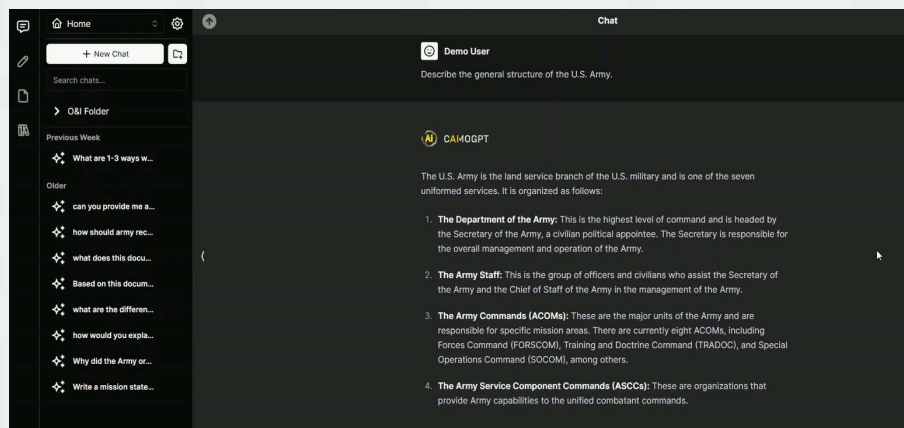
Home

+ New Chat

Search chats...

> O&I Folder

Previous Week

What are 1-3 ways w...

Older

can you provide me a...

how should army rec...

what does this docu...

Based on this docum...

what are the differen...

how would you expla...

Why did the Army or...

Write a mission state...

Chat

Demo User

Describe the general structure of the U.S. Army.

CAMOGPT

The U.S. Army is the land service branch of the U.S. military and is one of the seven uniformed services. It is organized as follows:

1. **The Department of the Army:** This is the highest level of command and is headed by the Secretary of the Army, a civilian political appointee. The Secretary is responsible for the overall management and operation of the Army.

2. **The Army Staff:** This is the group of officers and civilians who assist the Secretary of the Army and the Chief of Staff of the Army in the management of the Army.

3. **The Army Commands (ACOMs):** These are the major units of the Army and are responsible for specific mission areas. There are currently eight ACOMs, including Forces Command (FORSCOM), Training and Doctrine Command (TRADOC), and Special Operations Command (SOCOM), among others.

4. **The Army Service Component Commands (ASCCs):** These are organizations that provide Army capabilities to the unified combatant commands.